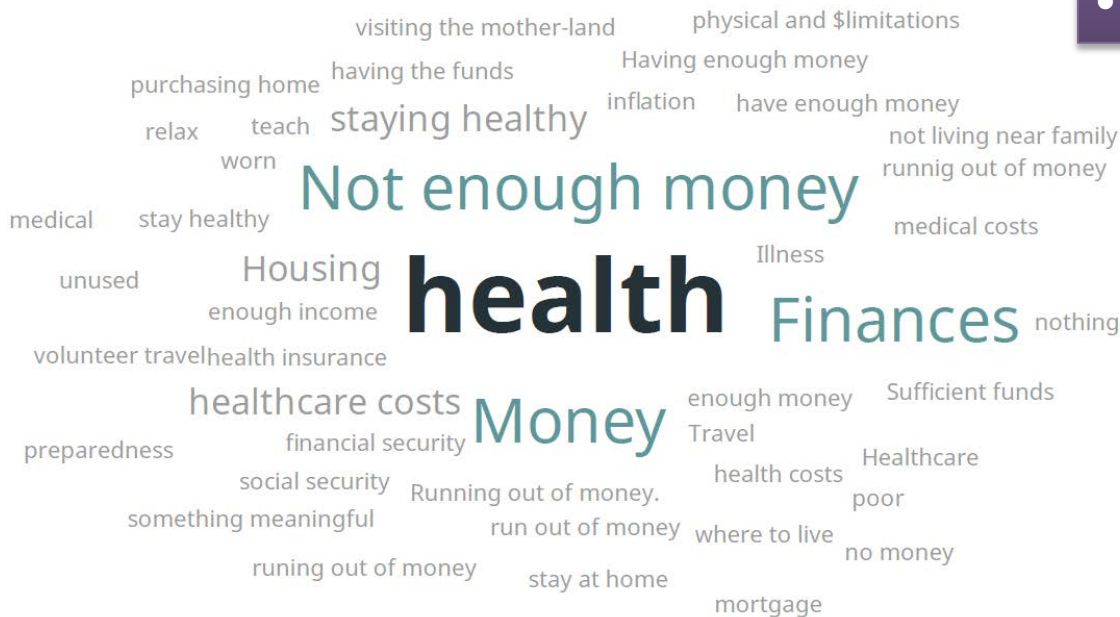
visiting the mother-land
physical and $limitations
having the funds
Having enough money
purchasing home
inflation
have enough money
relax
teach
staying healthy
not living near family
worn
runnig out of money
Not enough money
medical
stay healthy
medical costs
Illness
Housing
unused
health
enough income
Finances
nothing
volunteer travel
health insurance
Sufficient funds
healthcare costs
enough money
Money
Travel
preparedness
financial security
Healthcare
health costs
social security
Running out of money.
poor
something meaningful
run out of money
where to live
no money
runing out of money
stay at home
mortgage